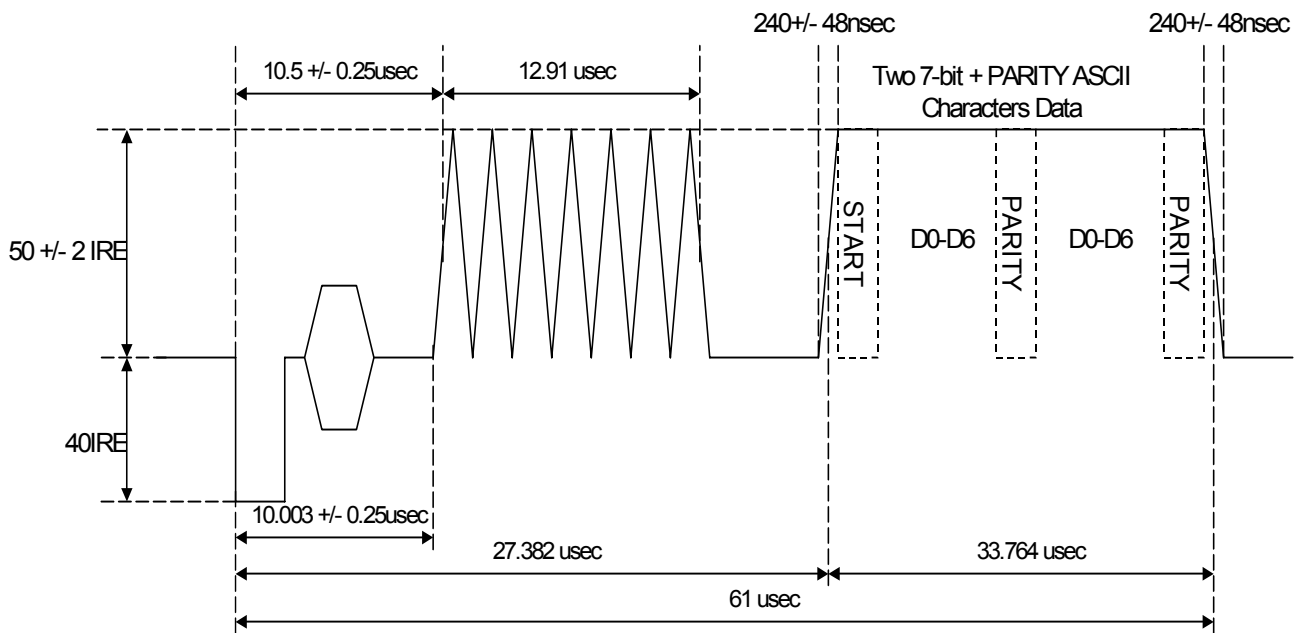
240+/- 48nsec
240+/- 48nsec
10.5 +/- 0.25usec
12.91 usec
Two 7-bit + PARITY ASCII Characters Data
50 +/- 2 IRE
START
D0-D6
PARITY
D0-D6
PARITY
40IRE
10.003 +/- 0.25usec
27.382 usec
33.764 usec
61 usec